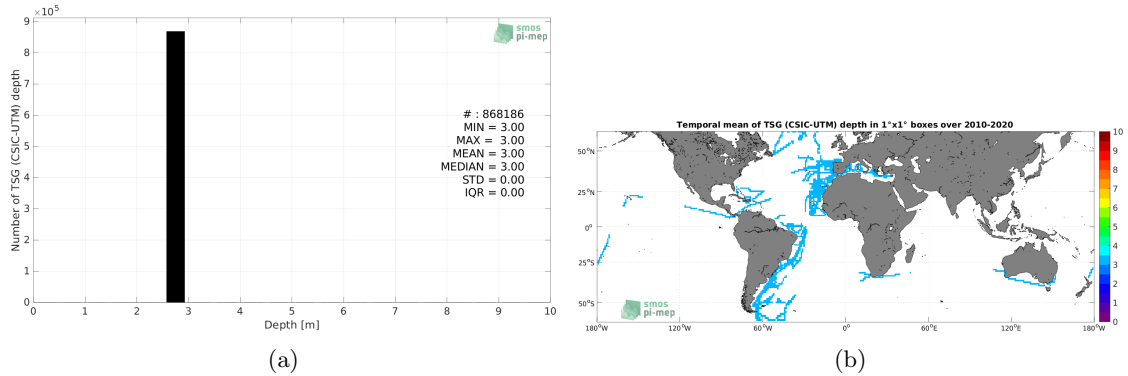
$\times10^5$
9
8
7
6
5
4
3
2
1
0
Number of TSG (CSIC-UTM) depth
smos pi-mep
# : 868186
MIN = 3.00
MAX = 3.00
MEAN = 3.00
MEDIAN = 3.00
STD = 0.00
IQR = 0.00
0 1 2 3 4 5 6 7 8 9 10
Depth [m]

(a)

Temporal mean of TSG (CSIC-UTM) depth in 1°x1° boxes over 2010-2020
50°N
25°N
0°
25°S
50°S
smos pi-mep
180°W 120°W 60°W 0° 60°E 120°E 180°W
10
9
8
7
6
5
4
3
2
1
0

(b)